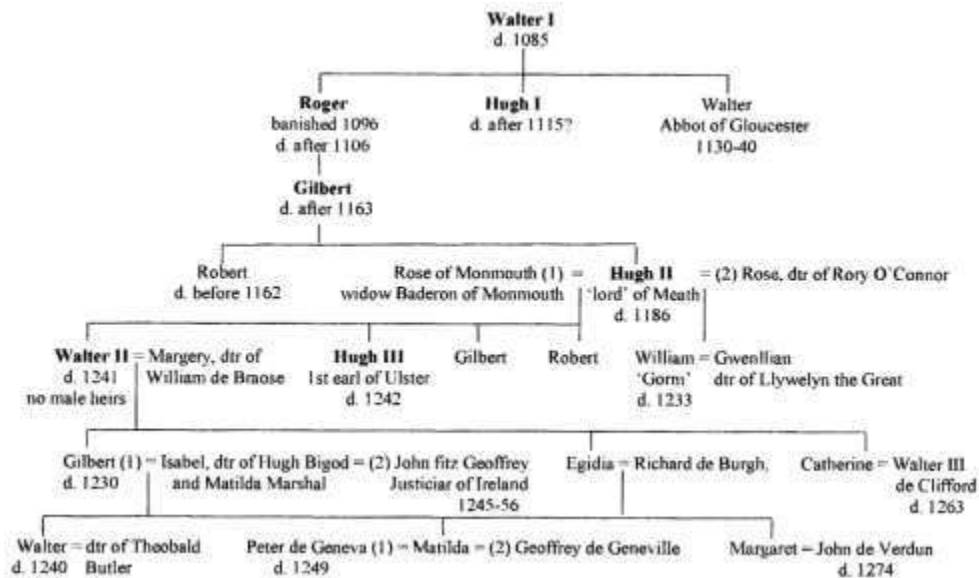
Walter I
d. 1085

Roger
banished 1096
d. after 1106

Hugh I
d. after 1115?

Walter
Abbot of Gloucester
1130-40

Gilbert
d. after 1163

Robert
d. before 1162

Rose of Monmouth (1) =
widow Baderon of Monmouth

Hugh II
'lord' of Meath
d. 1186

= (2) Rose, dtr of Rory O'Connor

Walter II = Margery, dtr of
d. 1241 William de Braose
no male heirs

Hugh III
1st earl of Ulster
d. 1242

Gilbert

Robert

William = Gwenllian
'Gorm' dtr of Llywelyn the Great
d. 1233

Gilbert (1) = Isabel, dtr of Hugh Bigod = (2) John fitz Geoffrey
d. 1230 and Matilda Marshal Justiciar of Ireland
1245-56

Egidia = Richard de Burgh,

Catherine = Walter III
de Clifford
d. 1263

Walter = dtr of Theobald
d. 1240 Butler

Peter de Geneva (1) = Matilda = (2) Geoffrey de Geneville
d. 1249

Margaret = John de Verdun
d. 1274